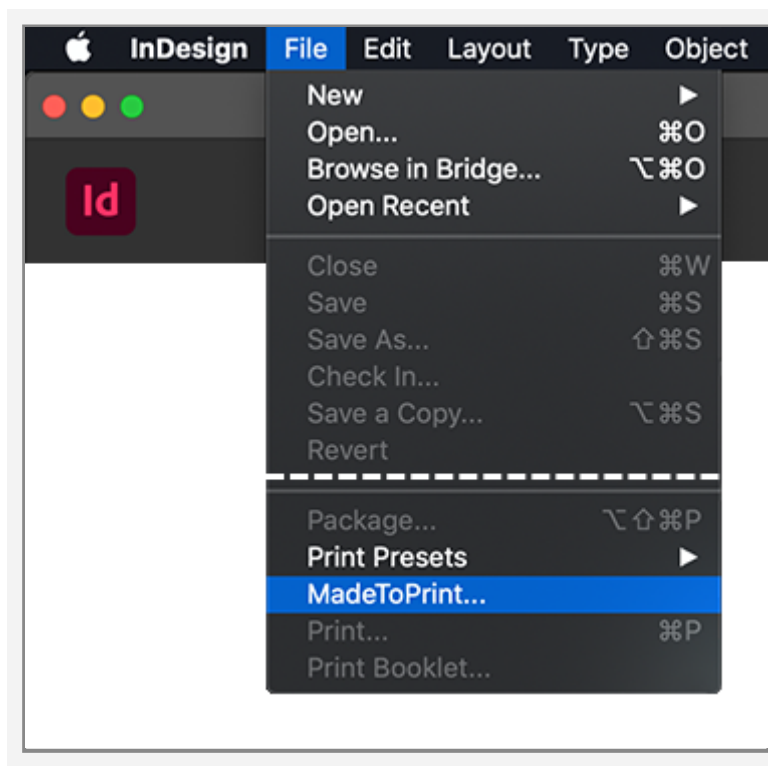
InDesign File Edit Layout Type Object

Id

New ▶
Open... ⌘O
Browse in Bridge... ⌥⌘O
Open Recent ▶

Close ⌘W
Save ⌘S
Save As... ⇧⌘S
Check In...
Save a Copy... ⌥⌘S
Revert

Package... ⌥⇧⌘P
Print Presets ▶
MadeToPrint...
Print... ⌘P
Print Booklet...